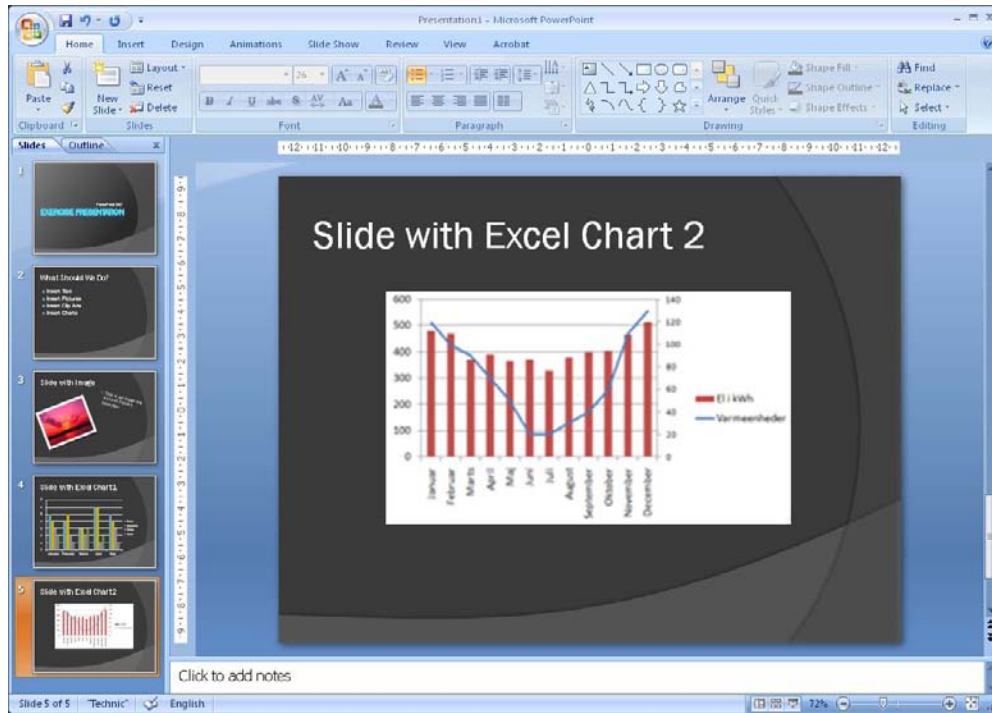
Presentation1 - Microsoft PowerPoint

Home Insert Design Animations Slide Show Review View Acrobat

Paste
Clipboard
New Slide
Layout
Reset
Delete
Slides
26
Font
Paragraph
Arrange
Quick Styles
Shape Fill
Shape Outline
Shape Effects
Drawing
Find
Replace
Select
Editing

Slides Outline

1
EXERCISE PRESENTATION

2
What Should We Do?
Insert Text
Insert Pictures
Insert Clip Arts
Insert Charts

3
Slide with Image

4
Slide with Excel Chart1

5
Slide with Excel Chart2

Slide with Excel Chart 2

| | |
|---|---|
| 600 | 140 |
| 500 | 120 |
| 400 | 100 |
| 300 | 80 |
| 200 | 60 |
| 100 | 40 |
| 0 | 20 |
| | 0 |

Januar Februar Marts April Maj Juni Juli August September Oktober November December

El i kWh
Varmeenheder

Click to add notes

Slide 5 of 5 "Technic" English 72%